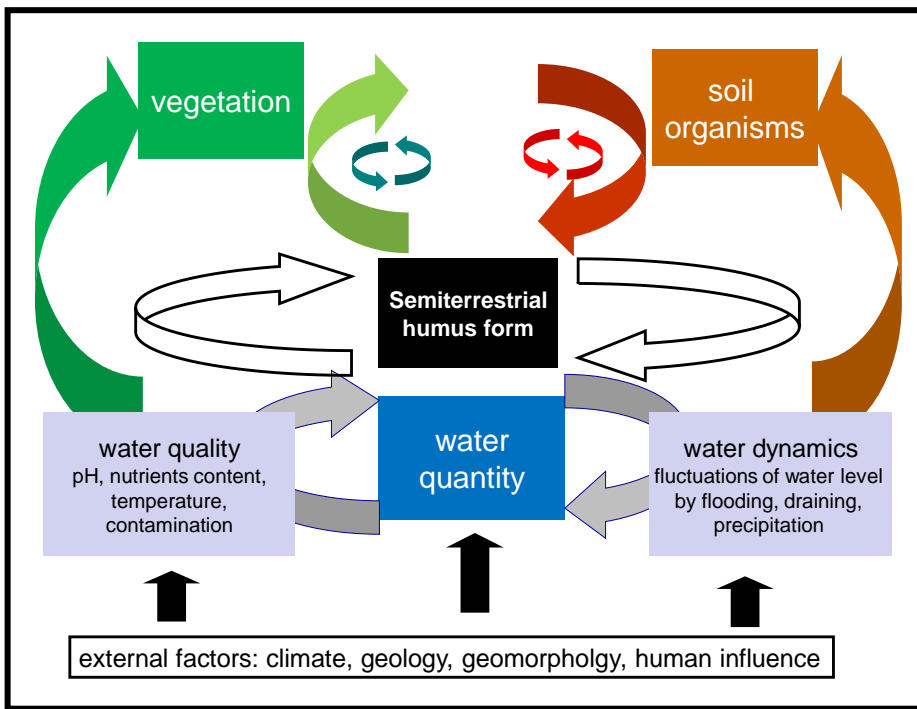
vegetation

soil organisms

Semiterrestrial humus form

water quality
pH, nutrients content, temperature, contamination

water quantity

water dynamics
fluctuations of water level by flooding, draining, precipitation

external factors: climate, geology, geomorpholgy, human influence